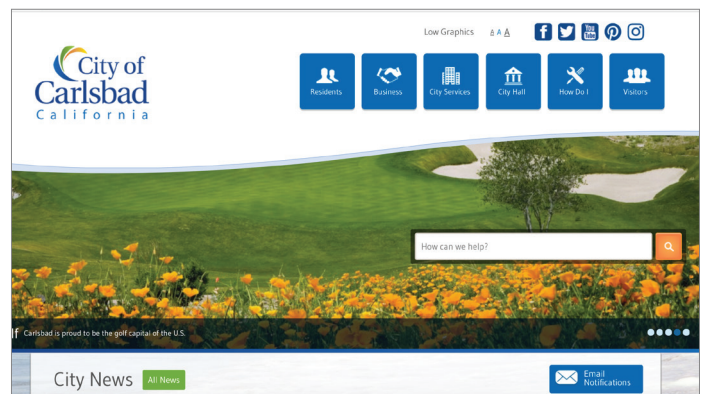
City of Carlsbad California

Low Graphics A A A

You Tube

Residents

Business

City Services

City Hall

How Do I

Visitors

How can we help?

Carlsbad is proud to be the golf capital of the U.S.

City News

All News

Email Notifications